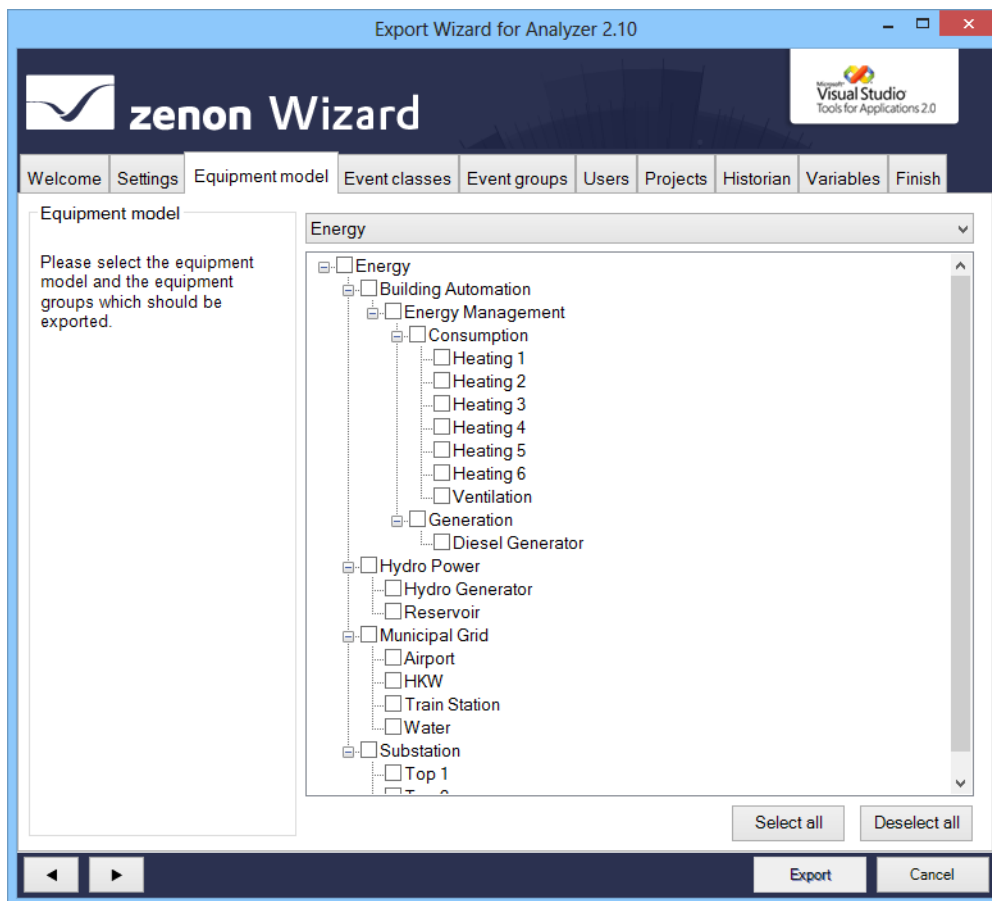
Export Wizard for Analyzer 2.10

zenon Wizard

Microsoft Visual Studio Tools for Applications 2.0

Welcome | Settings | Equipment model | Event classes | Event groups | Users | Projects | Historian | Variables | Finish

Equipment model

Please select the equipment model and the equipment groups which should be exported.

Energy

Energy
Building Automation
Energy Management
Consumption
Heating 1
Heating 2
Heating 3
Heating 4
Heating 5
Heating 6
Ventilation
Generation
Diesel Generator
Hydro Power
Hydro Generator
Reservoir
Municipal Grid
Airport
HKW
Train Station
Water
Substation
Top 1
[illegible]

Select all
Deselect all

Export
Cancel